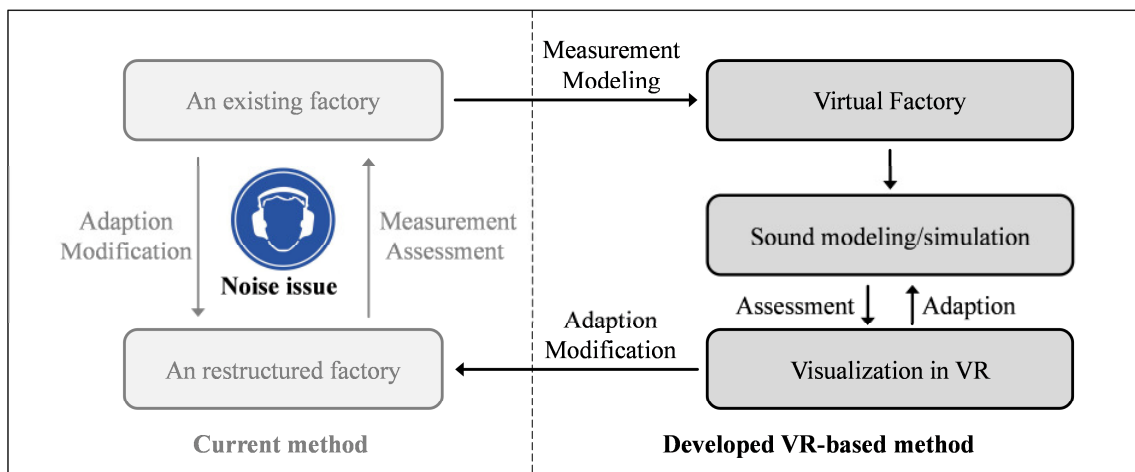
An existing factory

Adaption Modification

Noise issue

Measurement Assessment

An restructured factory

Current method

Measurement Modeling

Virtual Factory

Sound modeling/simulation

Assessment

Adaption

Adaption Modification

Visualization in VR

Developed VR-based method